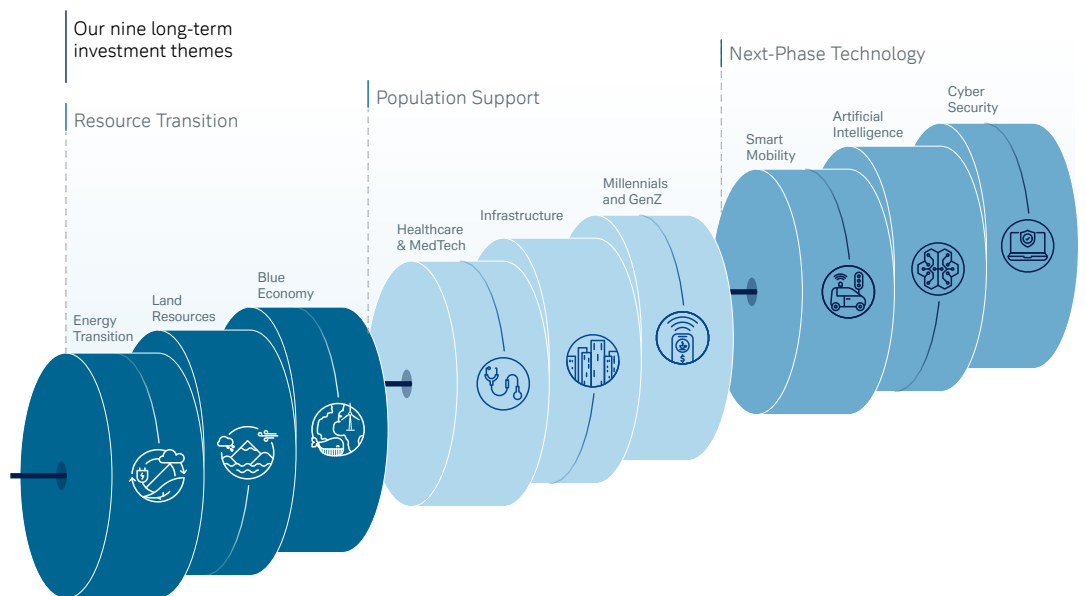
Our nine long-term investment themes

Resource Transition

Energy Transition

Land Resources

Blue Economy

Population Support

Healthcare & MedTech

Infrastructure

Millennials and GenZ

Next-Phase Technology

Smart Mobility

Artificial Intelligence

Cyber Security